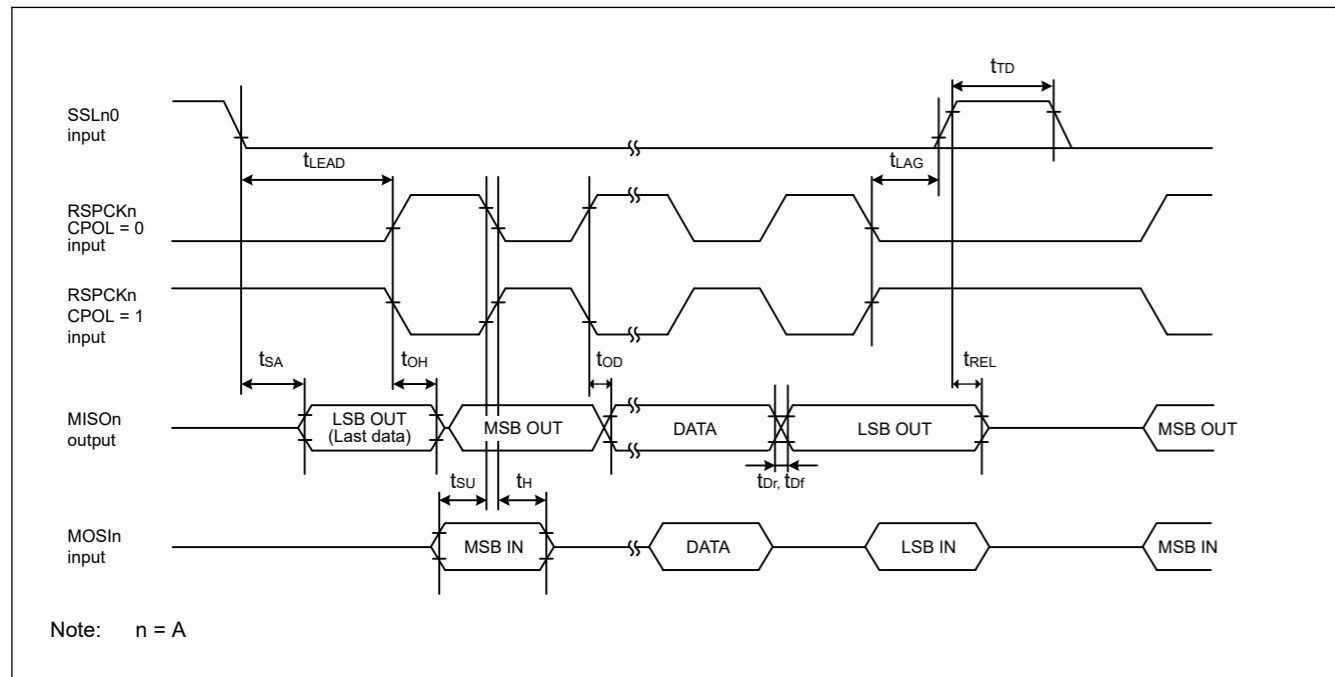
$t_{TD}$

SSLn0 input

$t_{LEAD}$

$t_{LAG}$

RSPCKn CPOL = 0 input

RSPCKn CPOL = 1 input

$t_{SA}$

$t_{OH}$

$t_{OD}$

$t_{REL}$

MISOn output

LSB OUT (Last data)

MSB OUT

DATA

LSB OUT

MSB OUT

$t_{Dr}$, $t_{Df}$

$t_{SU}$

$t_{H}$

MOSIn input

MSB IN

DATA

LSB IN

MSB IN

Note: n = A